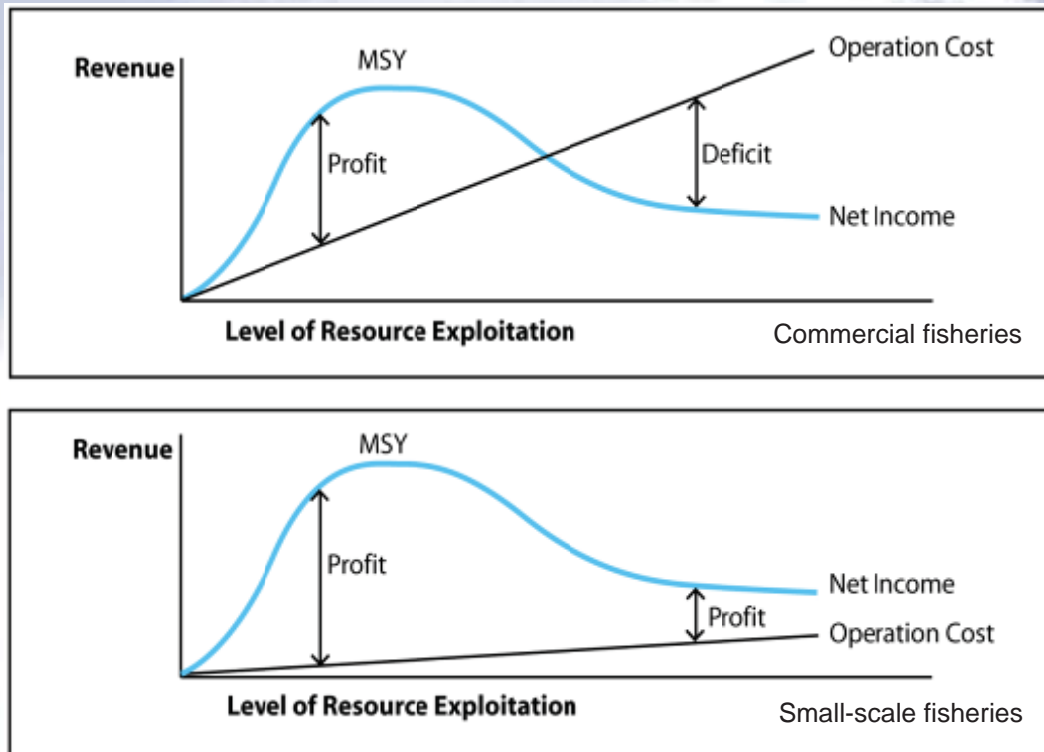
Revenue

MSY

Operation Cost

Profit

Deficit

Net Income

Level of Resource Exploitation

Commercial fisheries

Revenue

MSY

Profit

Net Income

Profit

Operation Cost

Level of Resource Exploitation

Small-scale fisheries